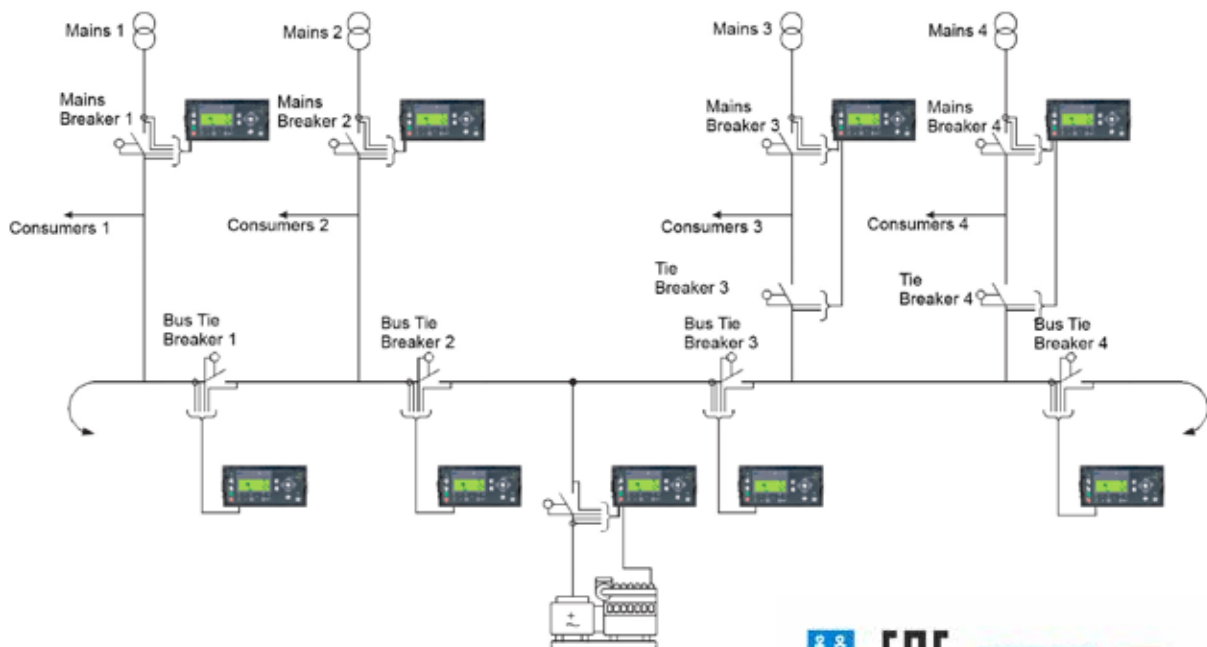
Mains 1

Mains 2

Mains 3

Mains 4

Mains Breaker 1

Mains Breaker 2

Mains Breaker 3

Mains Breaker 4

Consumers 1

Consumers 2

Consumers 3

Consumers 4

Tie Breaker 3

Tie Breaker 4

Bus Tie Breaker 1

Bus Tie Breaker 2

Bus Tie Breaker 3

Bus Tie Breaker 4